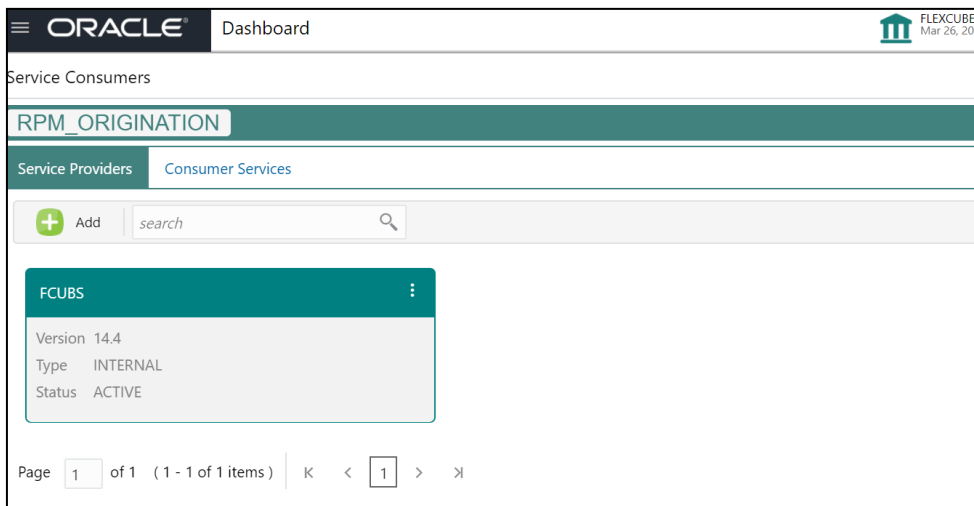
ORACLE Dashboard

FLEXCUBE
Mar 26, 20

Service Consumers

RPM_ORIGINATION

Service Providers Consumer Services

Add search

FCUBS

Version 14.4
Type INTERNAL
Status ACTIVE

Page 1 of 1 ( 1 - 1 of 1 items ) K < 1 > >I